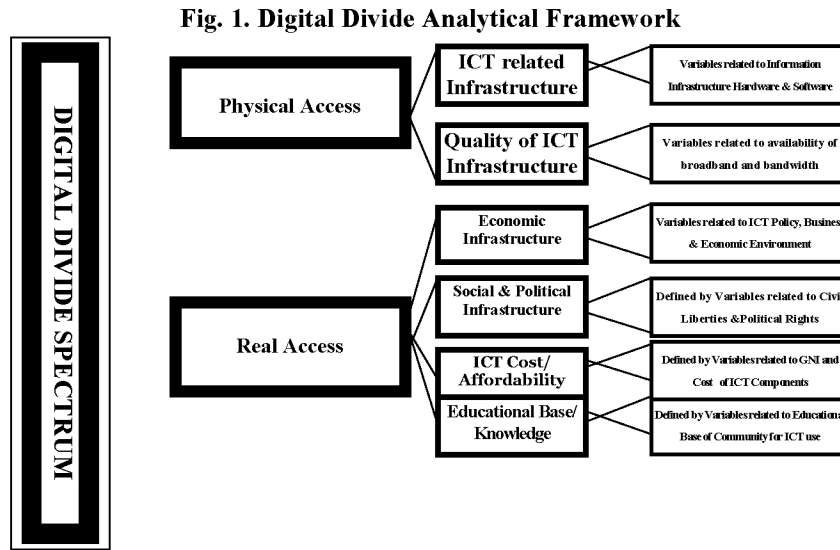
Fig. 1. Digital Divide Analytical Framework

DIGITAL DIVIDE SPECTRUM

Physical Access

ICT related Infrastructure

Variables related to Information Infrastructure Hardware & Software

Quality of ICT Infrastructure

Variables related to availability of broadband and bandwidth

Real Access

Economic Infrastructure

Variables related to ICT Policy, Busines & Economic Environment

Social & Political Infrastructure

Defined by Variables related to Civi Liberties &Political Rights

ICT Cost/ Affordability

Defined by Variables related to GNI and Cost of ICT Components

Educational Base/ Knowledge

Defined by Variables related to Educationa Base of Community for ICT use